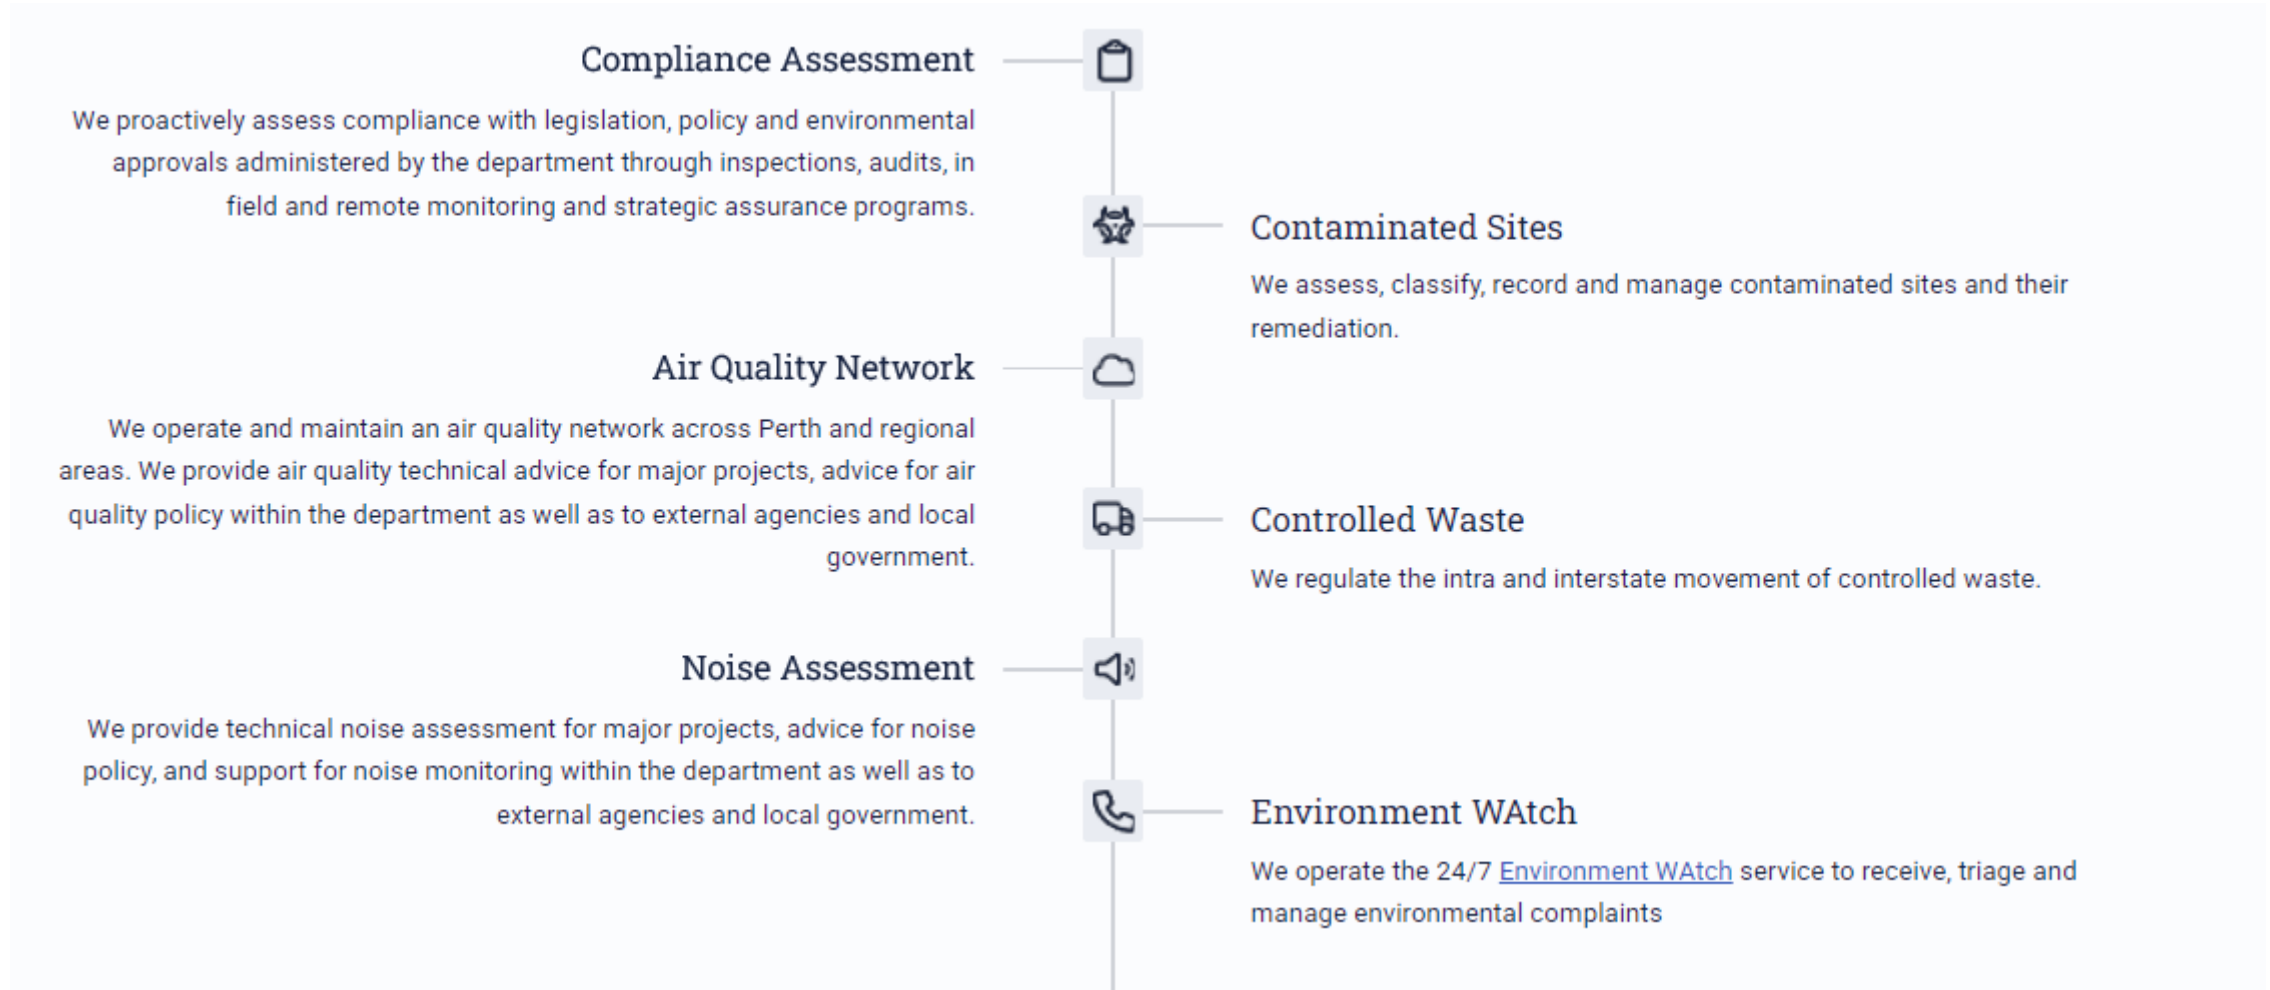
Compliance Assessment

We proactively assess compliance with legislation, policy and environmental approvals administered by the department through inspections, audits, in field and remote monitoring and strategic assurance programs.

Contaminated Sites

We assess, classify, record and manage contaminated sites and their remediation.

Air Quality Network

We operate and maintain an air quality network across Perth and regional areas. We provide air quality technical advice for major projects, advice for air quality policy within the department as well as to external agencies and local government.

Controlled Waste

We regulate the intra and interstate movement of controlled waste.

Noise Assessment

We provide technical noise assessment for major projects, advice for noise policy, and support for noise monitoring within the department as well as to external agencies and local government.

Environment WAtch

We operate the 24/7 Environment WAtch service to receive, triage and manage environmental complaints